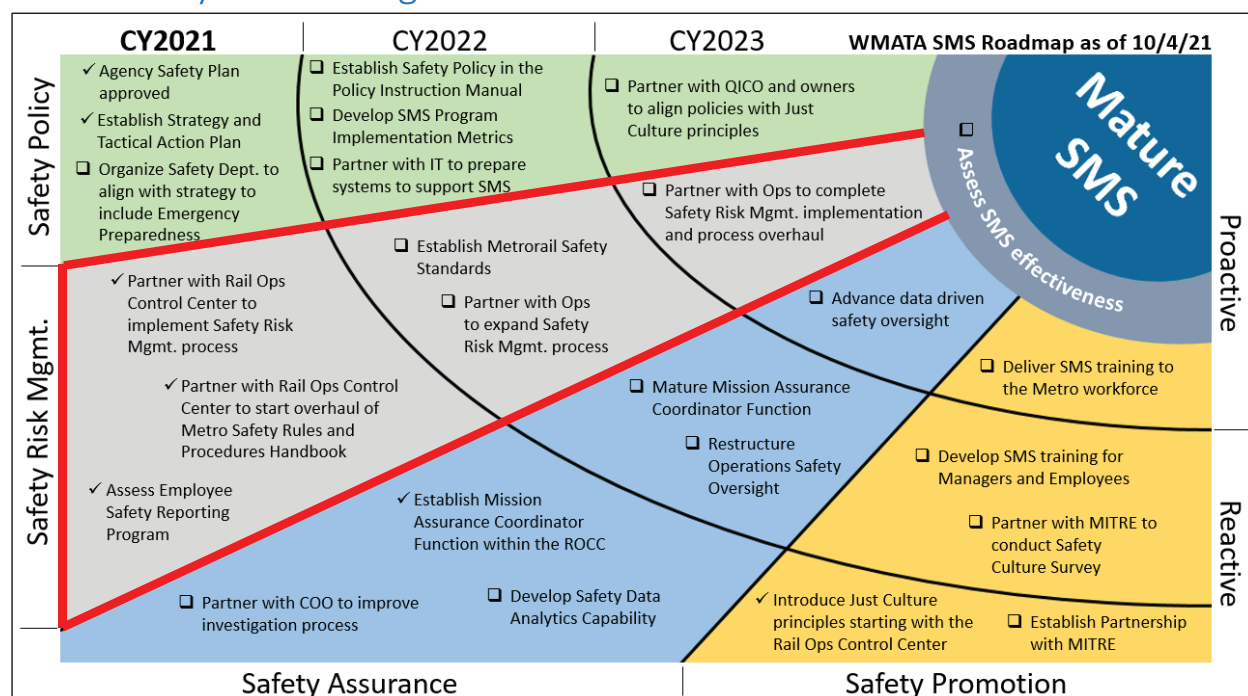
CY2021 | CY2022 | CY2023 WMATA SMS Roadmap as of 10/4/21

Safety Policy

✓ Agency Safety Plan approved

✓ Establish Strategy and Tactical Action Plan

☐ Organize Safety Dept. to align with strategy to include Emergency Preparedness

☐ Establish Safety Policy in the Policy Instruction Manual

☐ Develop SMS Program Implementation Metrics

☐ Partner with IT to prepare systems to support SMS

☐ Partner with QICO and owners to align policies with Just Culture principles

Mature SMS

☐ Assess SMS effectiveness

☐ Partner with Ops to complete Safety Risk Mgmt. implementation and process overhaul

Proactive

Safety Risk Mgmt.

✓ Partner with Rail Ops Control Center to implement Safety Risk Mgmt. process

☐ Establish Metrorail Safety Standards

☐ Partner with Ops to expand Safety Risk Mgmt. process

✓ Partner with Rail Ops Control Center to start overhaul of Metro Safety Rules and Procedures Handbook

✓ Assess Employee Safety Reporting Program

☐ Advance data driven safety oversight

☐ Deliver SMS training to the Metro workforce

☐ Mature Mission Assurance Coordinator Function

☐ Restructure Operations Safety Oversight

☐ Develop SMS training for Managers and Employees

✓ Establish Mission Assurance Coordinator Function within the ROCC

☐ Partner with MITRE to conduct Safety Culture Survey

Reactive

☐ Partner with COO to improve investigation process

☐ Develop Safety Data Analytics Capability

✓ Introduce Just Culture principles starting with the Rail Ops Control Center

☐ Establish Partnership with MITRE

Safety Assurance | Safety Promotion